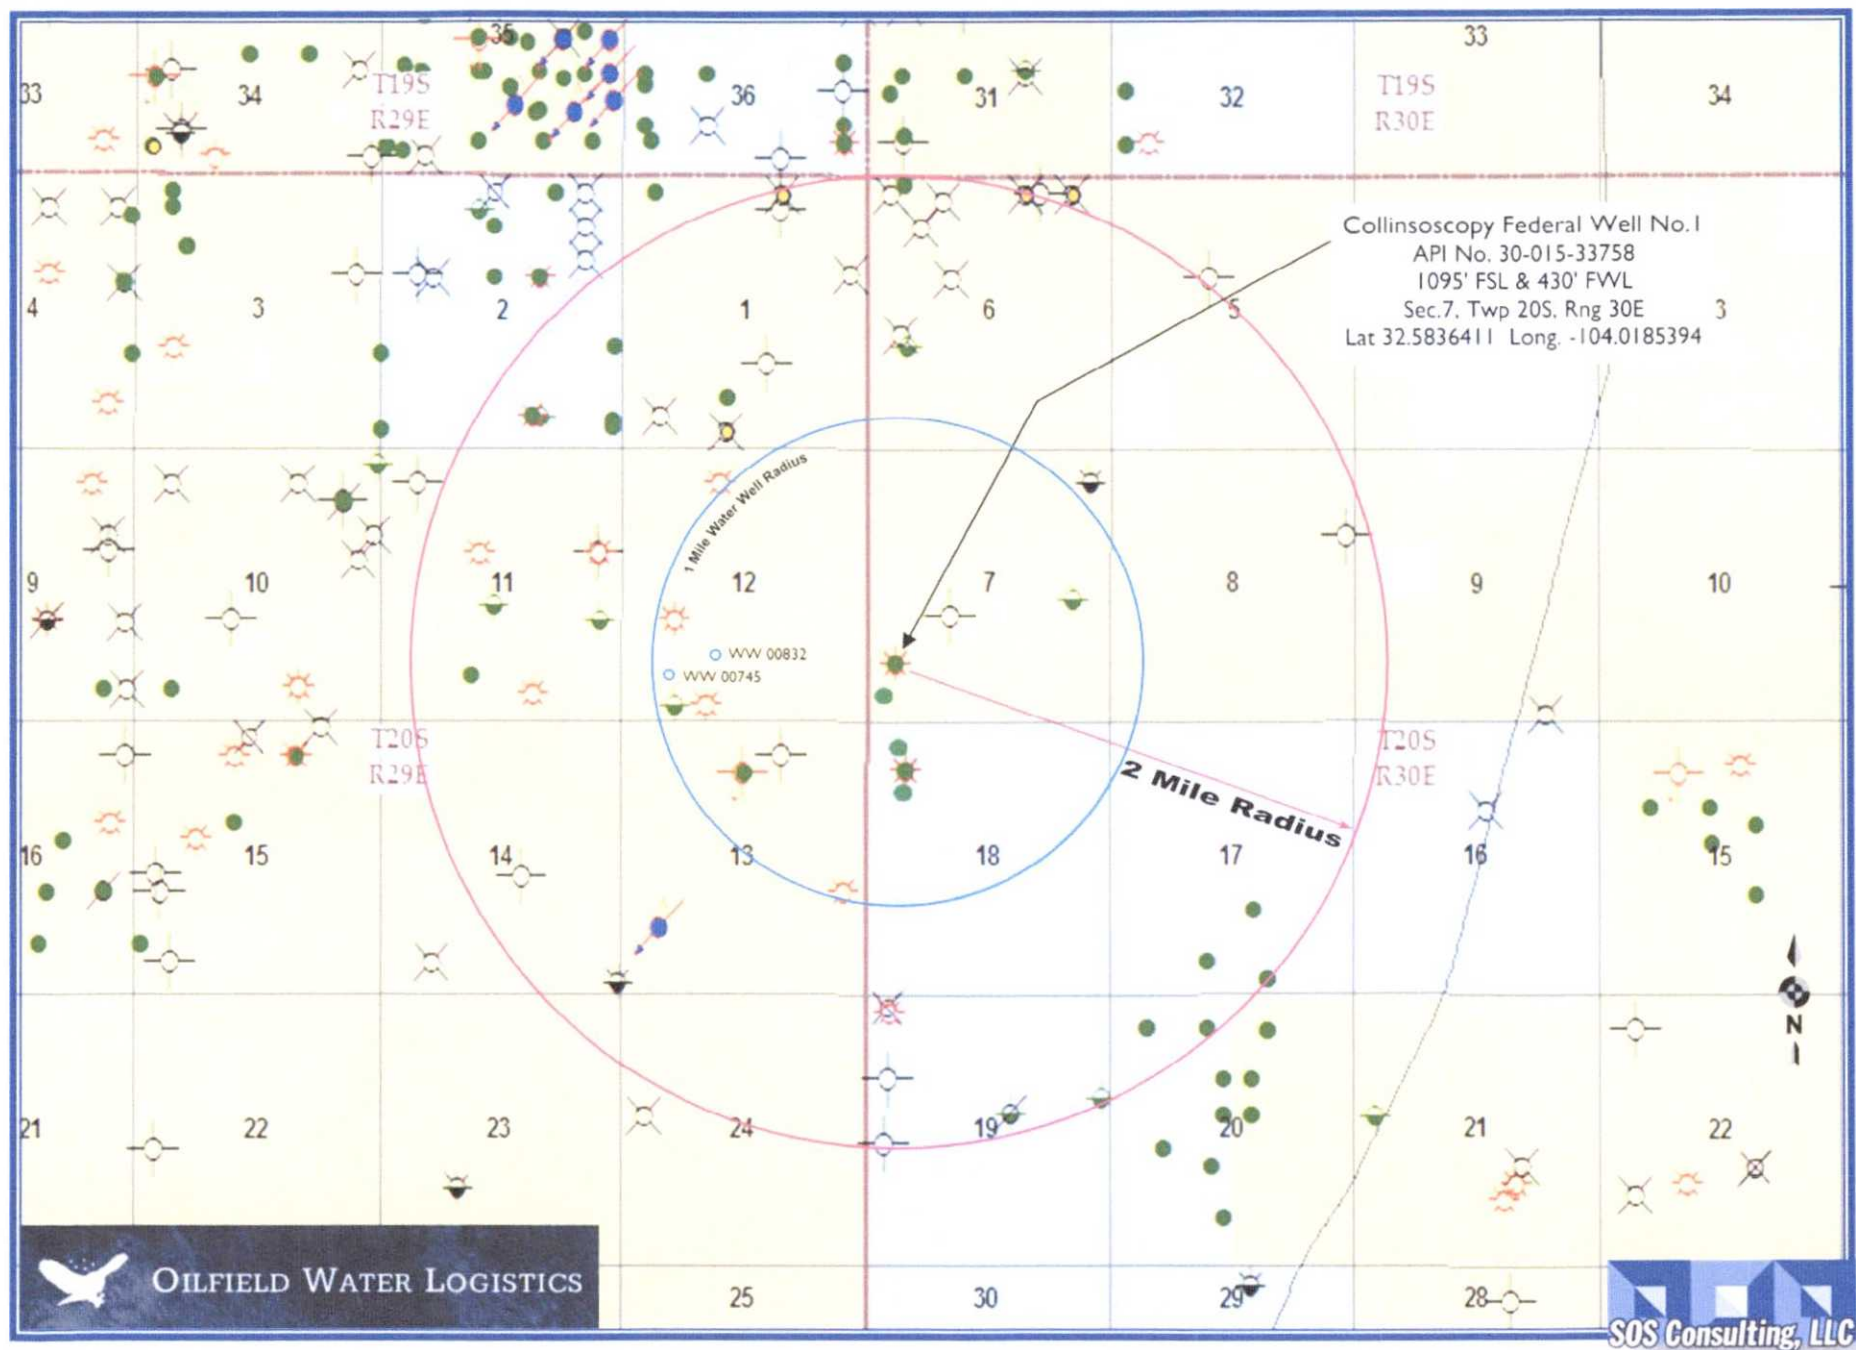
33 34 35 36 31 32 33 34

T19S R29E

T19S R30E

Collinsoscopy Federal Well No. 1
API No. 30-015-33758
1095' FSL & 430' FWL
Sec.7, Twp 20S, Rng 30E
Lat 32.5836411 Long. -104.0185394

4 3 2 1 6 5 3

1 Mile Water Well Radius

9 10 11 12 7 8 9 10

WW 00832
WW 00745

T20S R29E

T20S R30E

2 Mile Radius

16 15 14 13 18 17 16 15

N

21 22 23 24 19 20 21 22

Oilfield Water Logistics

25 30 29 28

SOS Consulting, LLC